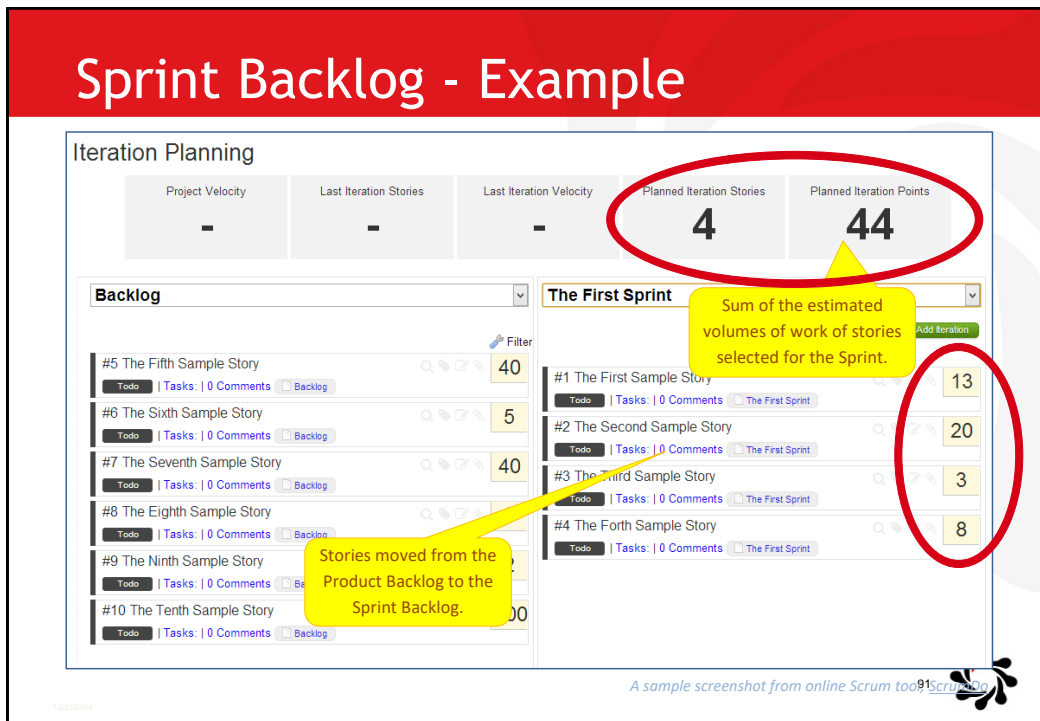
Sprint Backlog - Example

Iteration Planning

| Project Velocity | Last Iteration Stories | Last Iteration Velocity | Planned Iteration Stories | Planned Iteration Points |
|---|---|---|---|---|
| - | - | - | 4 | 44 |

Backlog

Filter

#5 The Fifth Sample Story 40
Todo | Tasks: | 0 Comments Backlog

#6 The Sixth Sample Story 5
Todo | Tasks: | 0 Comments Backlog

#7 The Seventh Sample Story 40
Todo | Tasks: | 0 Comments Backlog

#8 The Eighth Sample Story
Todo | Tasks: | 0 Comments Backlog

#9 The Ninth Sample Story
Todo | Tasks: | 0 Comments Ba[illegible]

#10 The Tenth Sample Story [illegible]00
Todo | Tasks: | 0 Comments Backlog

Stories moved from the Product Backlog to the Sprint Backlog.

The First Sprint

Sum of the estimated volumes of work of stories selected for the Sprint.

Add Iteration

#1 The First Sample Story 13
Todo | Tasks: | 0 Comments The First Sprint

#2 The Second Sample Story 20
Todo | Tasks: | 0 Comments The First Sprint

#3 The Third Sample Story 3
Todo | Tasks: | 0 Comments The First Sprint

#4 The Forth Sample Story 8
Todo | Tasks: | 0 Comments The First Sprint

A sample screenshot from online Scrum tool, ScrumDo

91

12/23/2016